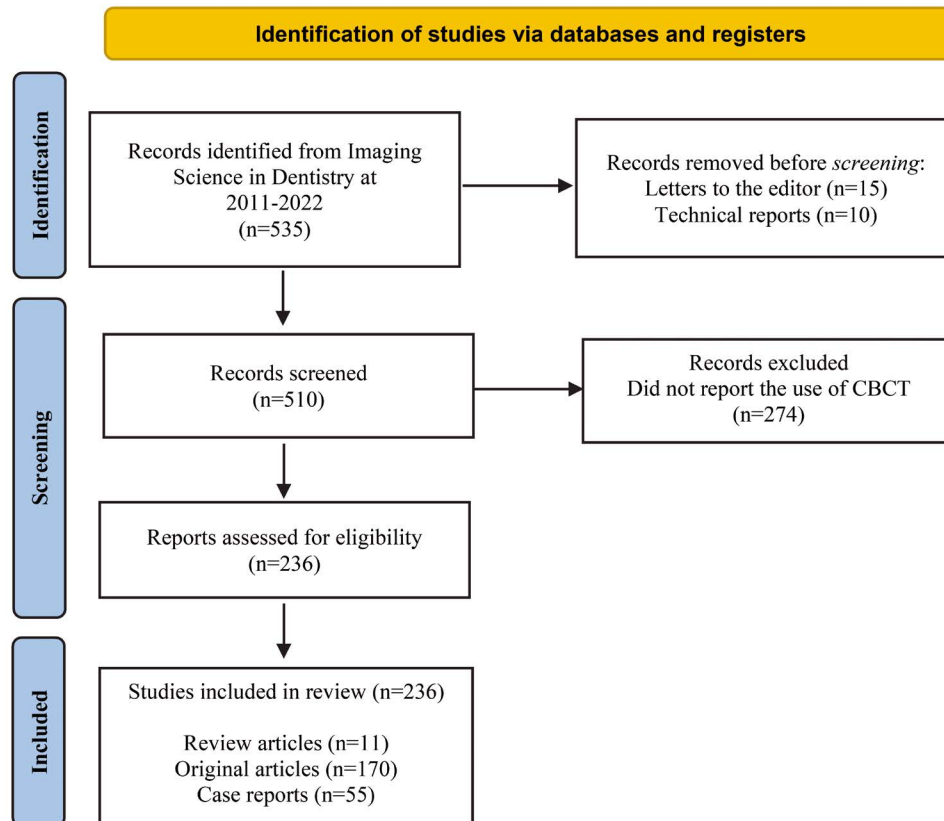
Identification of studies via databases and registers

Identification

Records identified from Imaging Science in Dentistry at 2011-2022 (n=535)

Records removed before *screening*: Letters to the editor (n=15) Technical reports (n=10)

Screening

Records screened (n=510)

Records excluded Did not report the use of CBCT (n=274)

Reports assessed for eligibility (n=236)

Included

Studies included in review (n=236)

Review articles (n=11)
Original articles (n=170)
Case reports (n=55)